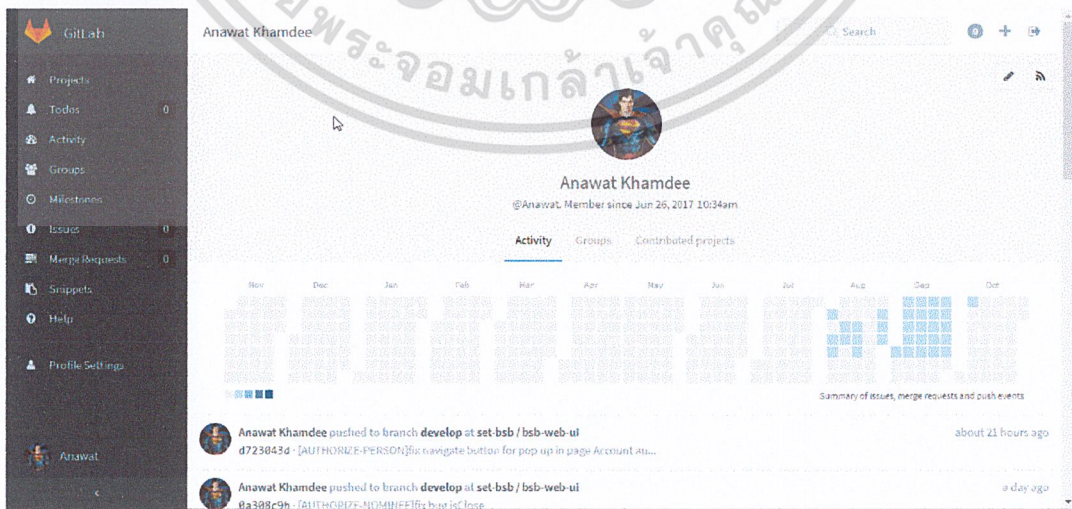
GitLab

Projects
Todos 0
Activity
Groups
Milestones
Issues 0
Merge Requests 0
Snippets
Help

Profile Settings

Anawat

Anawat Khamdee

พระจอมเกล้าเจ้าคุณ

Search

Anawat Khamdee
@Anawat. Member since Jun 26, 2017 10:34am

Activity Groups Contributed projects

Nov Dec Jan Feb Mar Apr May Jun Jul Aug Sep Oct

Summary of issues, merge requests and push events

Anawat Khamdee pushed to branch develop at set-bsb / bsb-web-ui
d723043d · [AUTHORIZE-PERSON]fix navigate button for pop up in page Account au...
about 21 hours ago

Anawat Khamdee pushed to branch develop at set-bsb / bsb-web-ui
0a308c9b · [AUTHORIZE-NOMINEE]fix bug isClose
a day ago